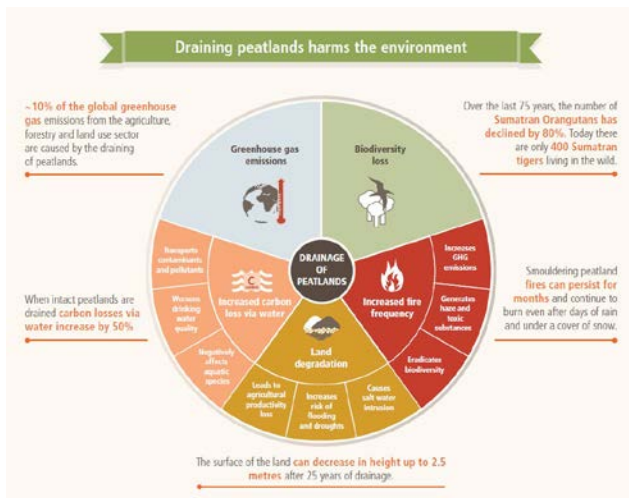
Draining peatlands harms the environment

~10% of the global greenhouse gas emissions from the agriculture, forestry and land use sector are caused by the draining of peatlands.

Over the last 75 years, the number of Sumatran Orangutans has declined by 80%. Today there are only 400 Sumatran tigers living in the wild.

Greenhouse gas emissions

Biodiversity loss

DRAINAGE OF PEATLANDS

Transports contaminants and pollutants

Worsens drinking water quality

Negatively affects aquatic species

Increased carbon loss via water

Increased fire frequency

Increases GHG emissions

Generates haze and toxic substances

Eradicates biodiversity

Land degradation

Leads to agricultural productivity loss

Increases risk of flooding and droughts

Causes salt water intrusion

When intact peatlands are drained carbon losses via water increase by 50%

Smouldering peatland fires can persist for months and continue to burn even after days of rain and under a cover of snow.

The surface of the land can decrease in height up to 2.5 metres after 25 years of drainage.